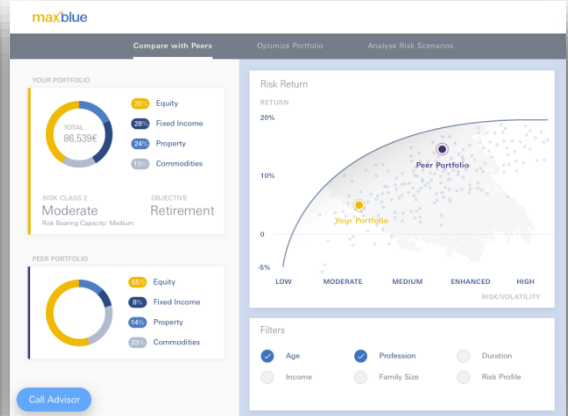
maxblue

Compare with Peers Optimize Portfolio Analyse Risk Scenarios

YOUR PORTFOLIO

TOTAL
86,539€

35% Equity
28% Fixed Income
24% Property
13% Commodities

RISK CLASS 2
Moderate
Risk Bearing Capacity: Medium

OBJECTIVE
Retirement

PEER PORTFOLIO

55% Equity
8% Fixed Income
14% Property
23% Commodities

Call Advisor

Risk Return

RETURN
20%
10%
0
-5%

Peer Portfolio
Your Portfolio

LOW MODERATE MEDIUM ENHANCED HIGH
RISK/VOLATILITY

Filters

Age
Profession
Duration
Income
Family Size
Risk Profile